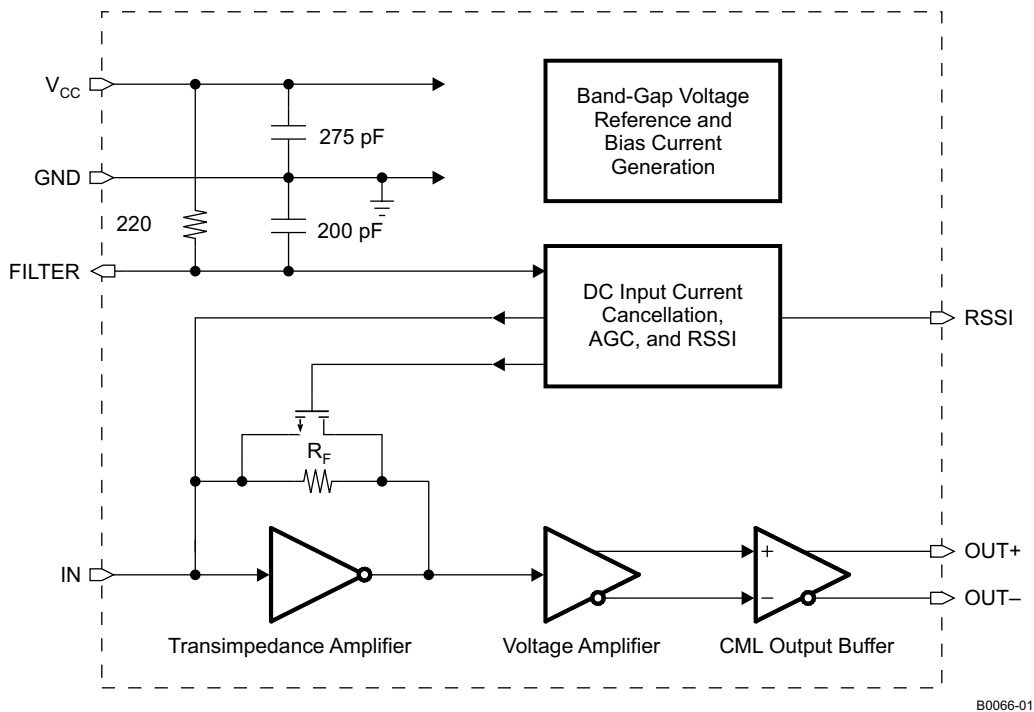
$V_{CC}$

275 pF

GND

220

200 pF

FILTER

Band-Gap Voltage Reference and Bias Current Generation

DC Input Current Cancellation, AGC, and RSSI

RSSI

$R_F$

IN

+

−

OUT+

OUT−

Transimpedance Amplifier

Voltage Amplifier

CML Output Buffer

B0066-01